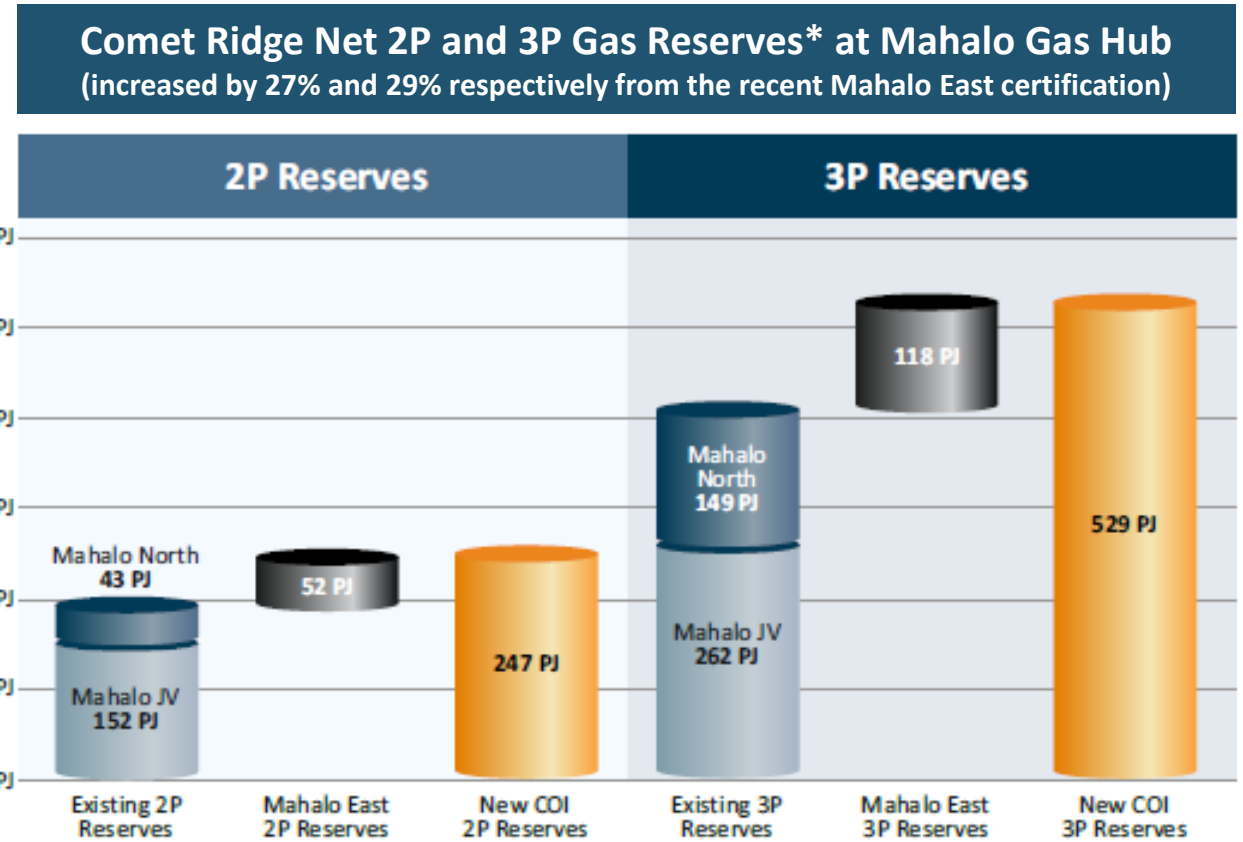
Comet Ridge Net 2P and 3P Gas Reserves* at Mahalo Gas Hub
(increased by 27% and 29% respectively from the recent Mahalo East certification)

2P Reserves

3P Reserves

PJ
PJ
PJ
PJ
PJ
PJ
PJ

Mahalo North
43 PJ

Mahalo JV
152 PJ

52 PJ

247 PJ

Mahalo North
149 PJ

Mahalo JV
262 PJ

118 PJ

529 PJ

Existing 2P Reserves

Mahalo East 2P Reserves

New COI 2P Reserves

Existing 3P Reserves

Mahalo East 3P Reserves

New COI 3P Reserves